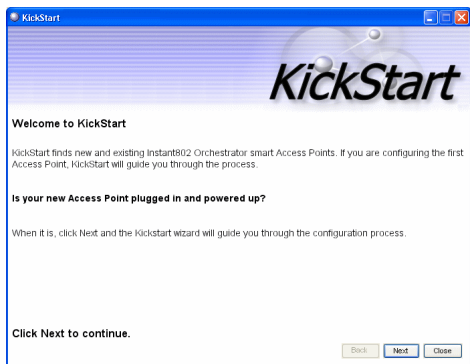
KickStart

KickStart

Welcome to KickStart

KickStart finds new and existing Instant802 Orchestrator smart Access Points. If you are configuring the first Access Point, KickStart will guide you through the process.

Is your new Access Point plugged in and powered up?

When it is, click Next and the Kickstart wizard will guide you through the configuration process.

Click Next to continue.

Back Next Close